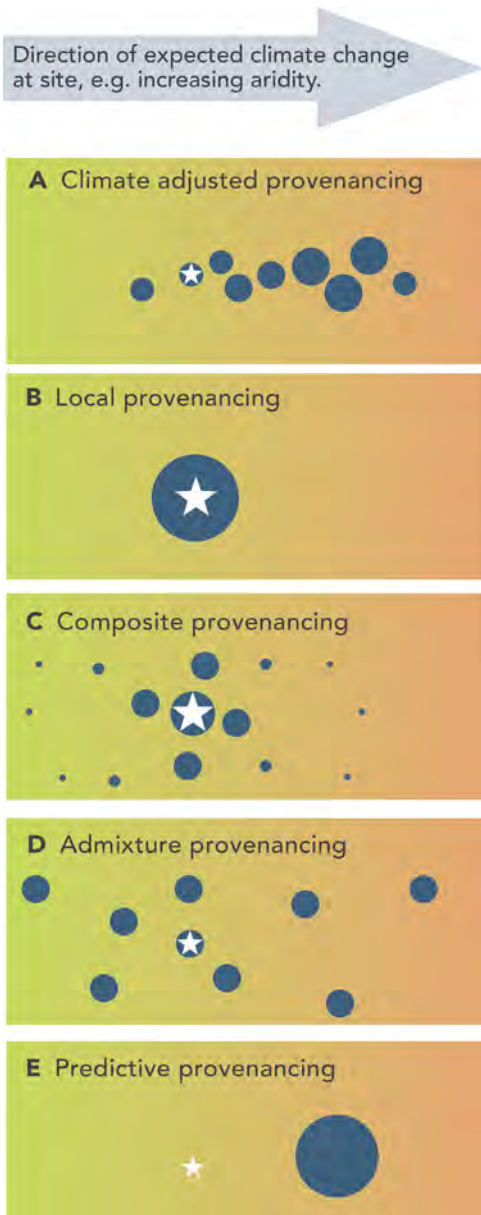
Direction of expected climate change at site, e.g. increasing aridity.

A Climate adjusted provenancing

B Local provenancing

C Composite provenancing

D Admixture provenancing

E Predictive provenancing